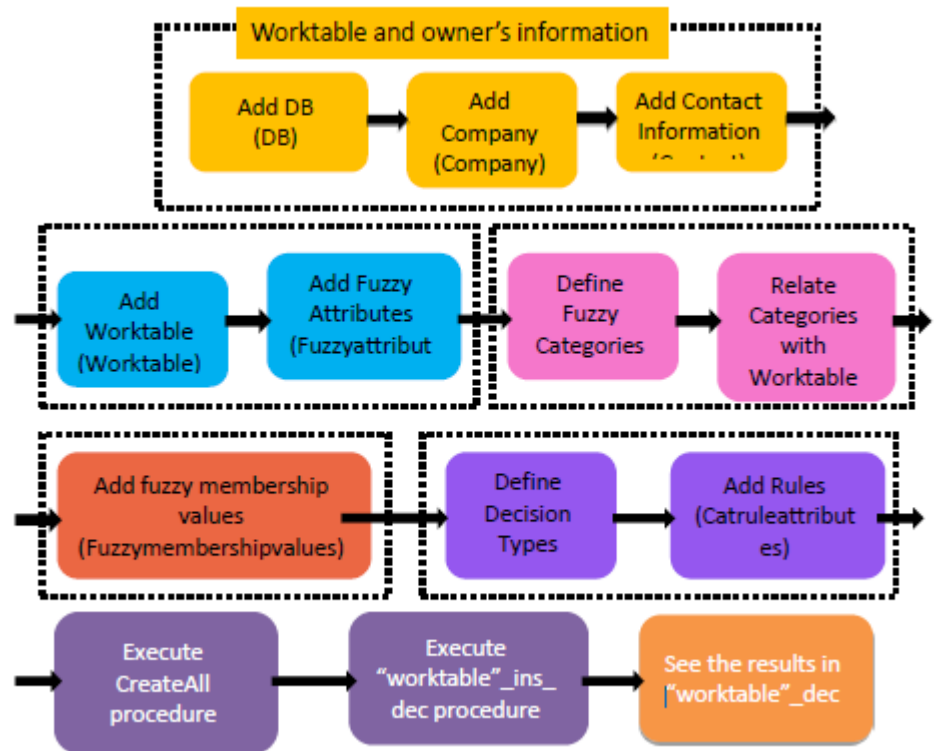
Worktable and owner's information

Add DB (DB)

Add Company (Company)

Add Contact Information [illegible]

Add Worktable (Worktable)

Add Fuzzy Attributes (Fuzzyattribut

Define Fuzzy Categories

Relate Categories with Worktable

Add fuzzy membership values (Fuzzymembershipvalues)

Define Decision Types

Add Rules (Catruleattributes)

Execute CreateAll procedure

Execute "worktable"_ins_dec procedure

See the results in "worktable"_dec